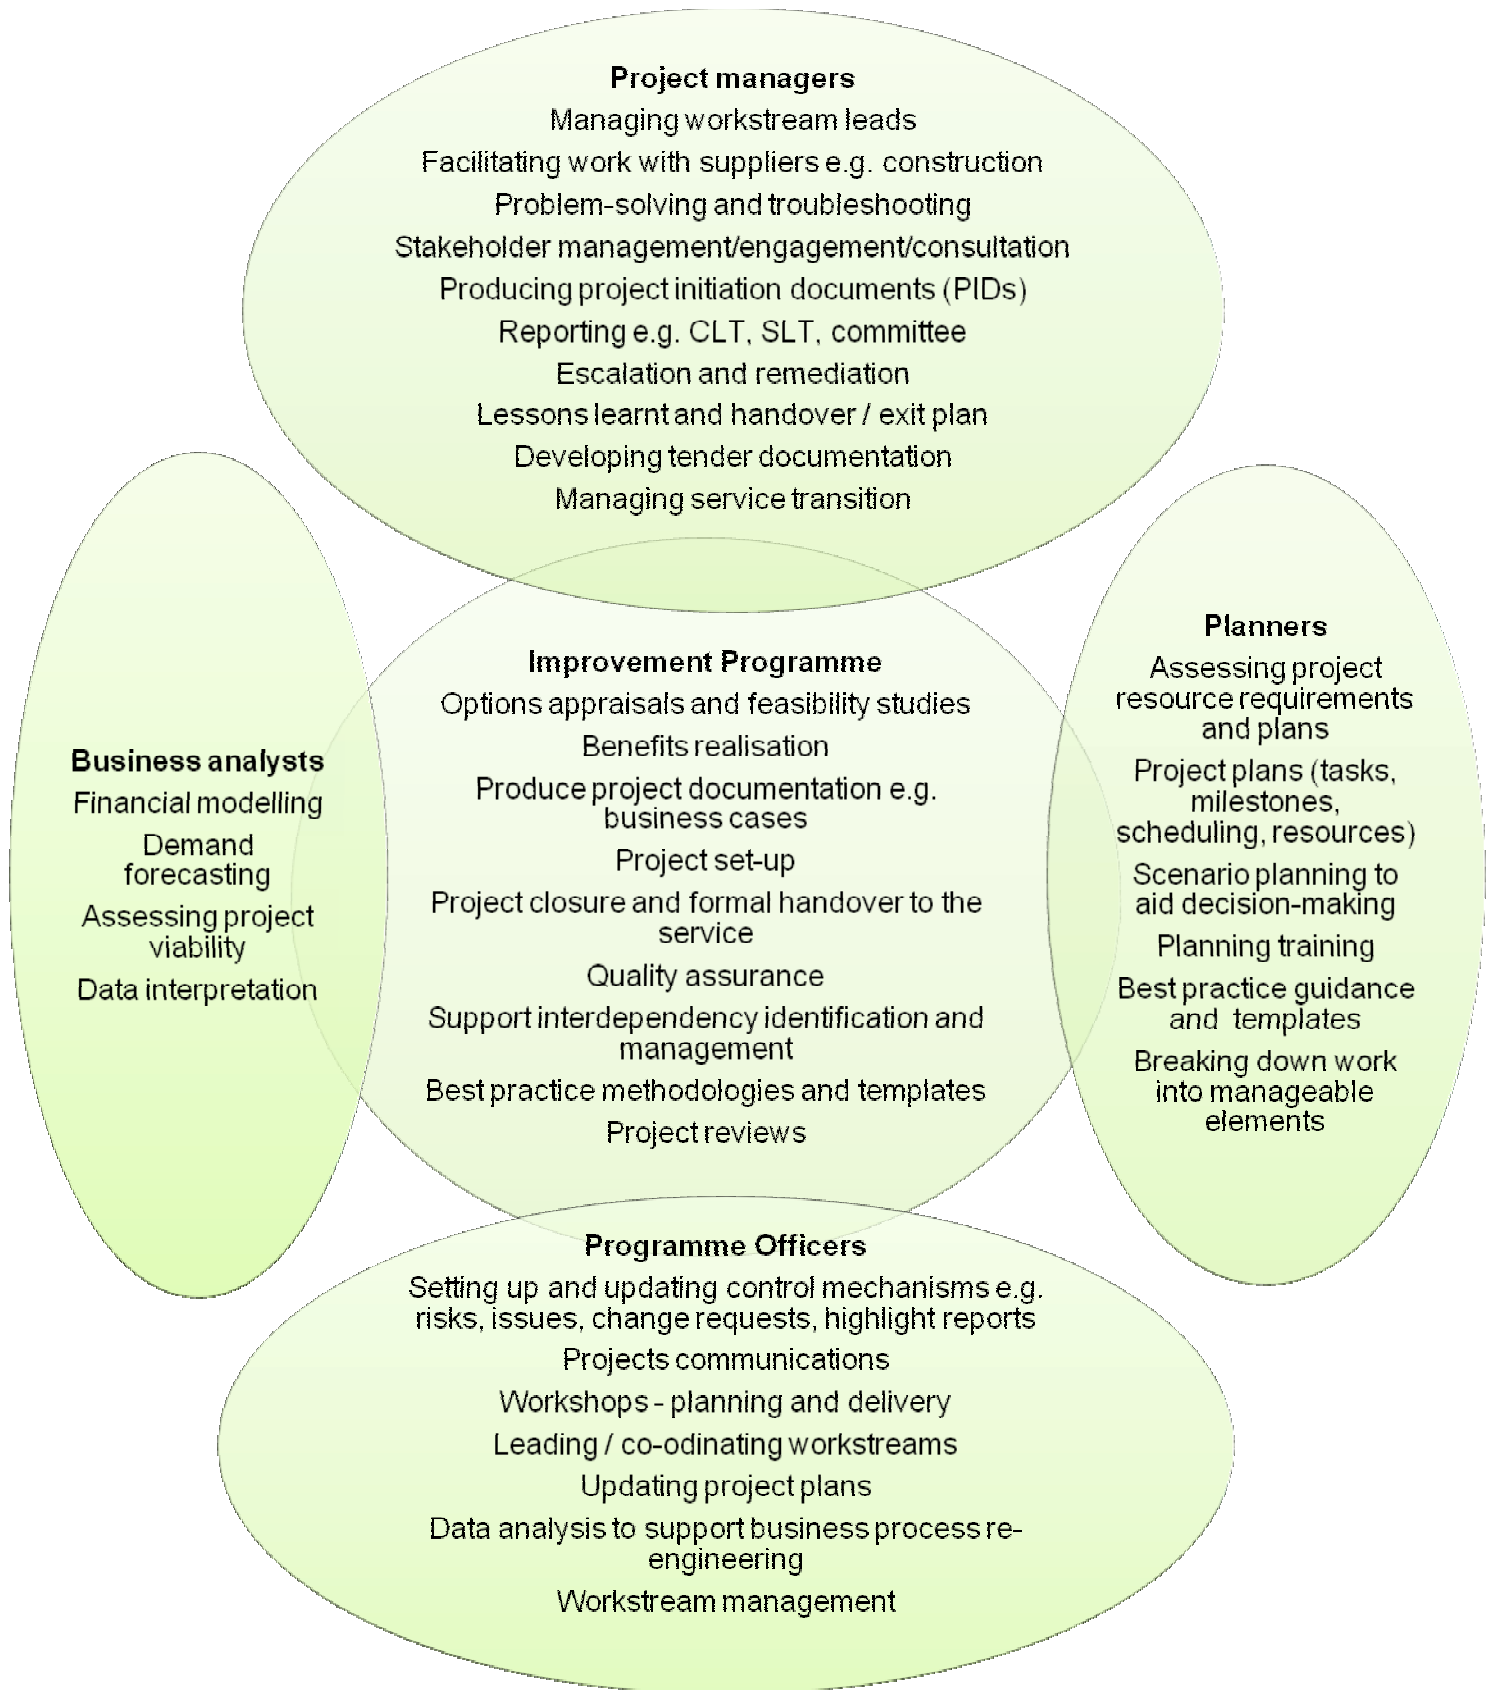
Project managers
Managing workstream leads
Facilitating work with suppliers e.g. construction
Problem-solving and troubleshooting
Stakeholder management/engagement/consultation
Producing project initiation documents (PIDs)
Reporting e.g. CLT, SLT, committee
Escalation and remediation
Lessons learnt and handover / exit plan
Developing tender documentation
Managing service transition

Business analysts
Financial modelling
Demand forecasting
Assessing project viability
Data interpretation

Improvement Programme
Options appraisals and feasibility studies
Benefits realisation
Produce project documentation e.g. business cases
Project set-up
Project closure and formal handover to the service
Quality assurance
Support interdependency identification and management
Best practice methodologies and templates
Project reviews

Planners
Assessing project resource requirements and plans
Project plans (tasks, milestones, scheduling, resources)
Scenario planning to aid decision-making
Planning training
Best practice guidance and templates
Breaking down work into manageable elements

Programme Officers
Setting up and updating control mechanisms e.g. risks, issues, change requests, highlight reports
Projects communications
Workshops - planning and delivery
Leading / co-odinating workstreams
Updating project plans
Data analysis to support business process re-engineering
Workstream management